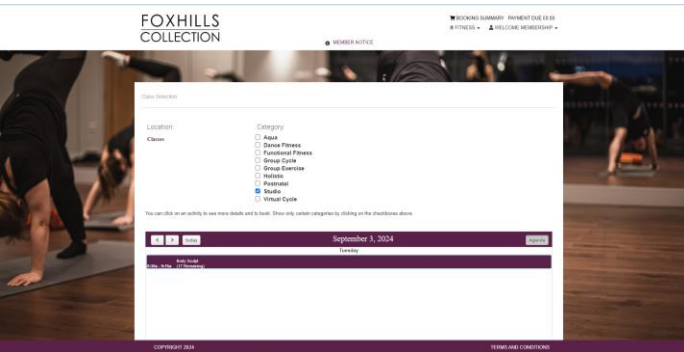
FOXHILLS
COLLECTION

BOOKING SUMMARY PAYMENT DUE £0.00
FITNESS ▾ WELCOME MEMBERSHIP ▾

MEMBER NOTICE

Class Selection

Location
Classes

Category
Aqua
Dance Fitness
Functional Fitness
Group Cycle
Group Exercise
Holistic
Postnatal
Studio
Virtual Cycle

You can click on an activity to see more details and to book. Show only certain categories by clicking on the checkboxes above.

< > today

September 3, 2024

Agenda

Tuesday

8:15a - 9:15a Body Sculpt (17 Remaining)

COPYRIGHT 2024

TERMS AND CONDITIONS